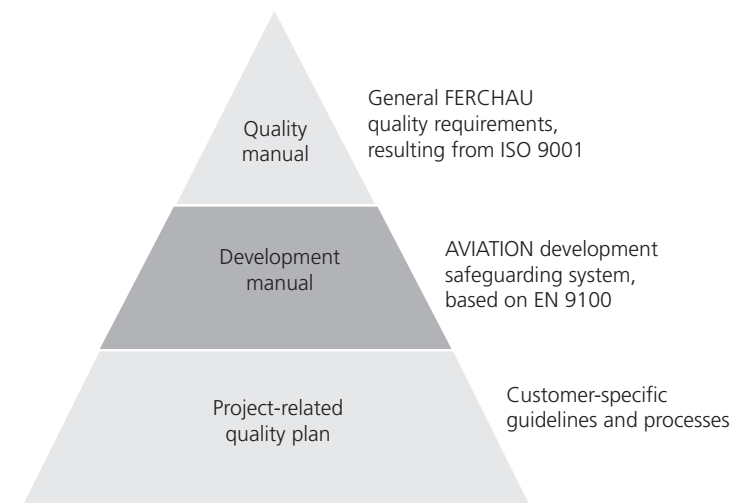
Quality manual

General FERCHAU quality requirements, resulting from ISO 9001

Development manual

AVIATION development safeguarding system, based on EN 9100

Project-related quality plan

Customer-specific guidelines and processes